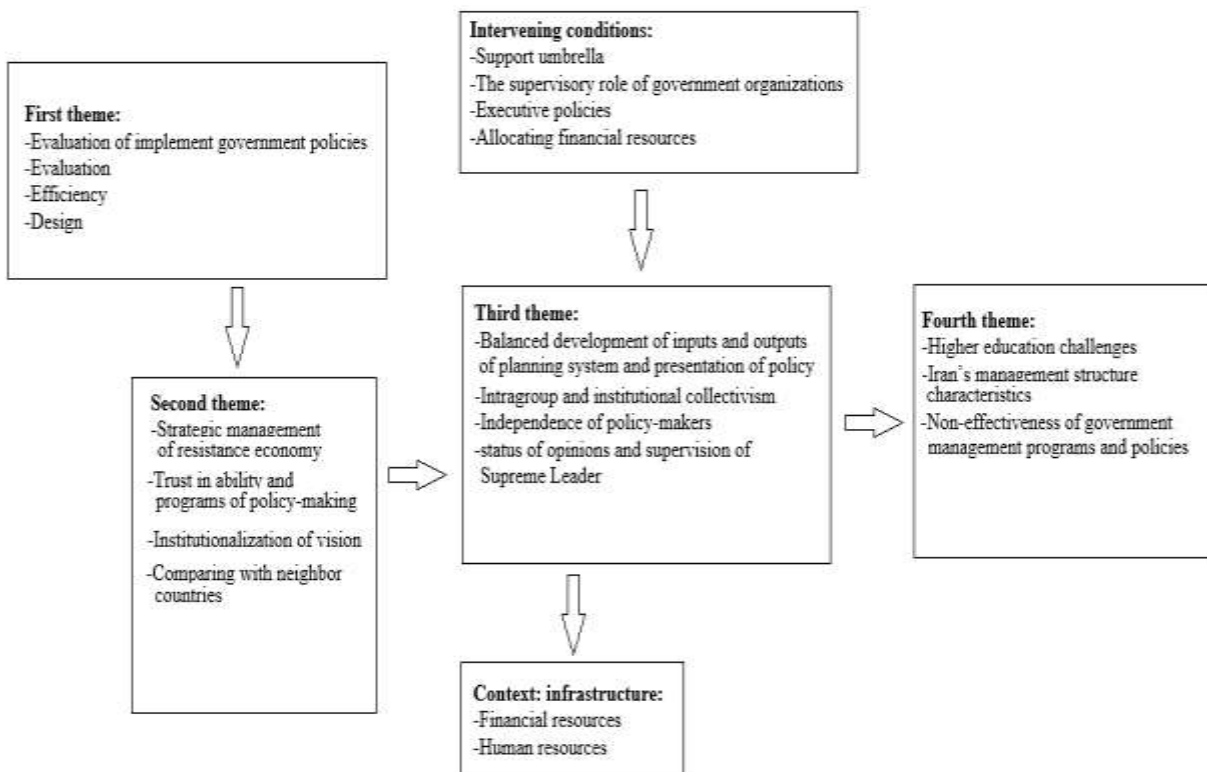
**First theme:**
-Evaluation of implement government policies
-Evaluation
-Efficiency
-Design

**Intervening conditions:**
-Support umbrella
-The supervisory role of government organizations
-Executive policies
-Allocating financial resources

**Second theme:**
-Strategic management of resistance economy
-Trust in ability and programs of policy-making
-Institutionalization of vision
-Comparing with neighbor countries

**Third theme:**
-Balanced development of inputs and outputs of planning system and presentation of policy
-Intragroup and institutional collectivism
-Independence of policy-makers
-status of opinions and supervision of Supreme Leader

**Fourth theme:**
-Higher education challenges
-Iran's management structure characteristics
-Non-effectiveness of government management programs and policies

**Context: infrastructure:**
-Financial resources
-Human resources